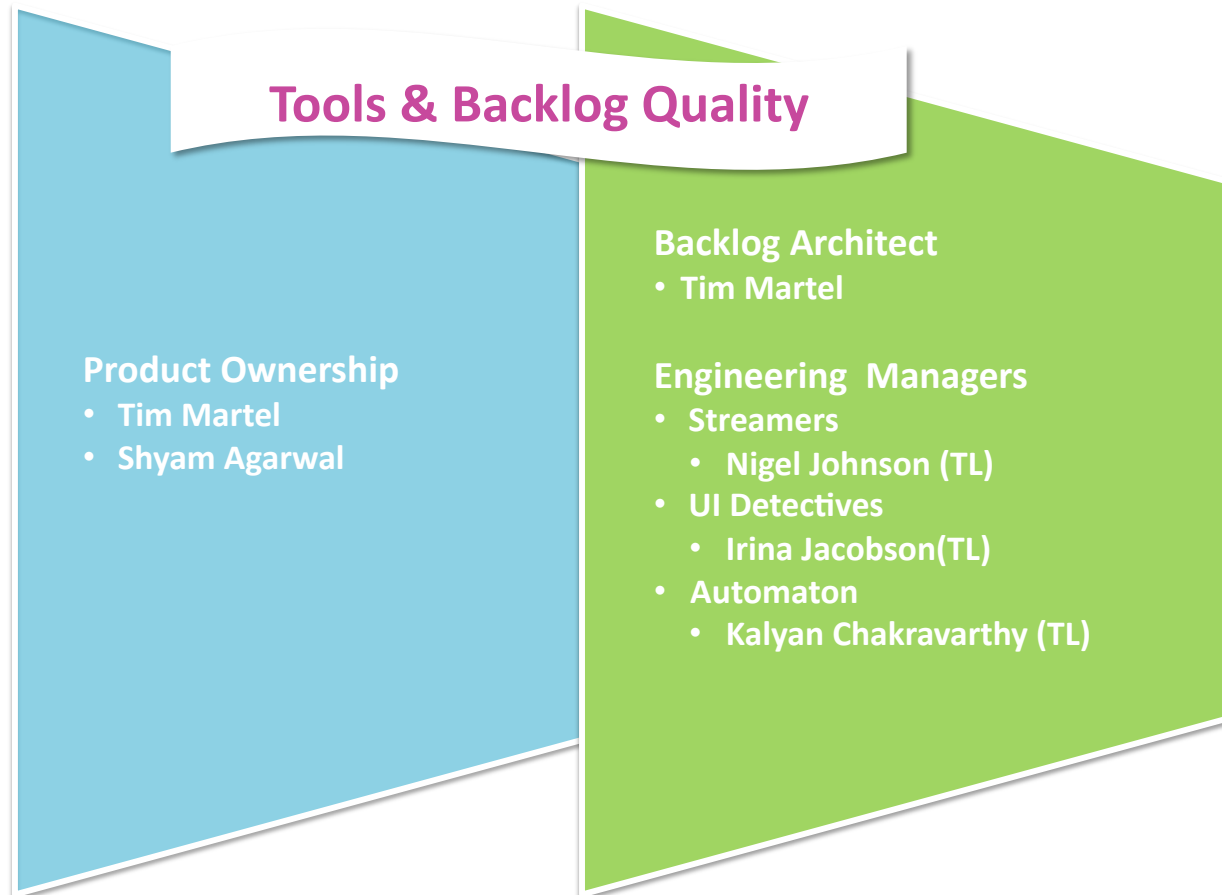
Tools & Backlog Quality

Product Ownership
• Tim Martel
• Shyam Agarwal

Backlog Architect
• Tim Martel

Engineering  Managers
• Streamers
  • Nigel Johnson (TL)
• UI Detectives
  • Irina Jacobson(TL)
• Automaton
  • Kalyan Chakravarthy (TL)